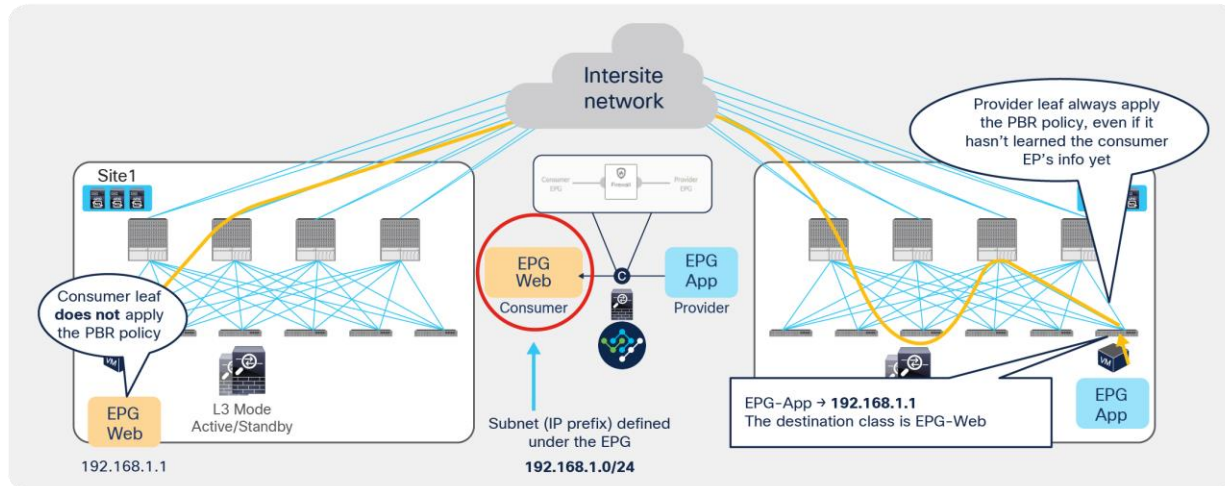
Intersite network

Provider leaf always apply the PBR policy, even if it hasn't learned the consumer EP's info yet

Site1

Consumer EPG

Firewall

Provider EPG

EPG Web

Consumer

C

EPG App

Provider

Consumer leaf **does not** apply the PBR policy

VM

EPG Web

192.168.1.1

L3 Mode Active/Standby

Subnet (IP prefix) defined under the EPG

**192.168.1.0/24**

EPG-App → **192.168.1.1**
The destination class is EPG-Web

VM

EPG App